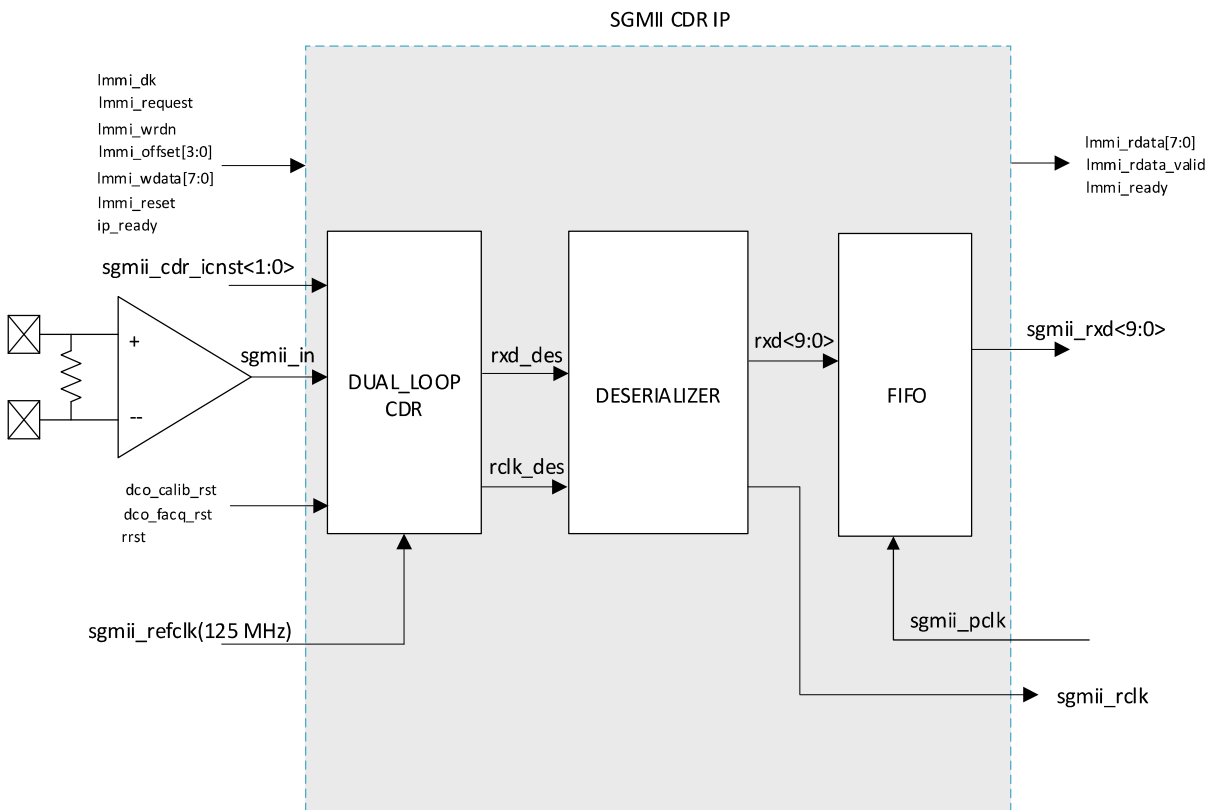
SGMII CDR IP

lmmi_dk
lmmi_request
lmmi_wrdn
lmmi_offset[3:0]
lmmi_wdata[7:0]
lmmi_reset
ip_ready

lmmi_rdata[7:0]
lmmi_rdata_valid
lmmi_ready

sgmii_cdr_icnst<1:0>

+

--

sgmii_in

DUAL_LOOP CDR

rxd_des

rclk_des

DESERIALIZER

rxd<9:0>

FIFO

sgmii_rxd<9:0>

dco_calib_rst
dco_facq_rst
rrst

sgmii_refclk(125 MHz)

sgmii_pclk

sgmii_rclk